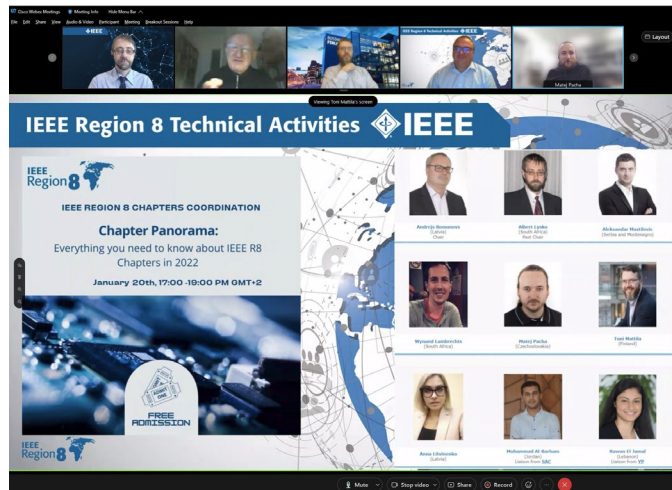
Cisco Webex Meetings   Meeting Info   Hide Menu Bar

File  Edit  Share  View  Audio & Video  Participant  Meeting  Breakout Sessions  Help

Layout

Matej Pacha

Viewing Toni Mattila's screen

IEEE Region 8 Technical Activities  IEEE

IEEE Region 8

IEEE REGION 8 CHAPTERS COORDINATION

Chapter Panorama:

Everything you need to know about IEEE R8 Chapters in 2022

January 20th, 17:00 -19:00 PM GMT+2

FREE ADMISSION

IEEE Region 8

Andrejs Romanovs (Latvia) Chair

Albert Lysko (South Africa) Past Chair

Aleksandar Mastilovic (Serbia and Montenegro)

Wynand Lambrechts (South Africa)

Matej Pacha (Czechoslovakia)

Toni Mattila (Finland)

Anna Litvinenko (Latvia)

Mohammad Al-Rarhan (Jordan) Liaison from SAC

Rawan El Jamal (Lebanon) Liaison from YP

Mute  Stop video  Share  Record